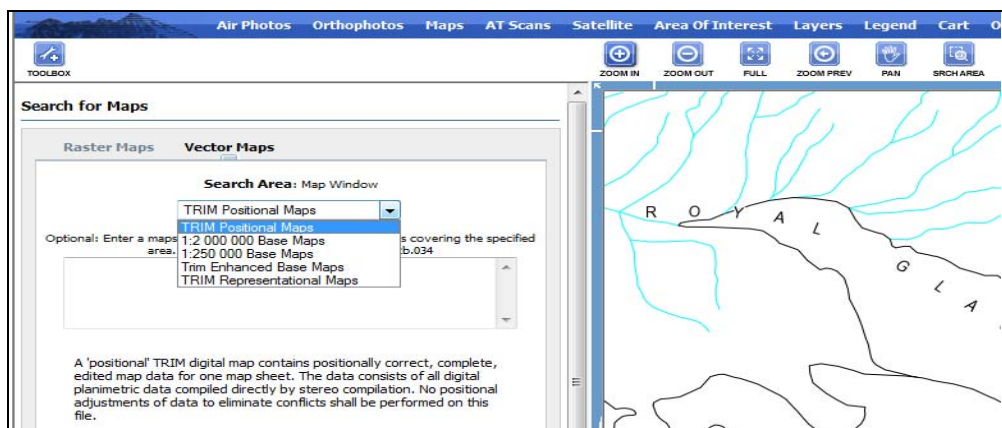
Air Photos Orthophotos Maps AT Scans Satellite Area Of Interest Layers Legend Cart O

TOOLBOX

ZOOM IN ZOOM OUT FULL ZOOM PREV PAN SRCH AREA

Search for Maps

Raster Maps Vector Maps

Search Area: Map Window

TRIM Positional Maps

TRIM Positional Maps
1:2 000 000 Base Maps
1:250 000 Base Maps
Trim Enhanced Base Maps
TRIM Representational Maps

Optional: Enter a maps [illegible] s covering the specified area. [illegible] b.034

A 'positional' TRIM digital map contains positionally correct, complete, edited map data for one map sheet. The data consists of all digital planimetric data compiled directly by stereo compilation. No positional adjustments of data to eliminate conflicts shall be performed on this file.

R O Y A L

G L A